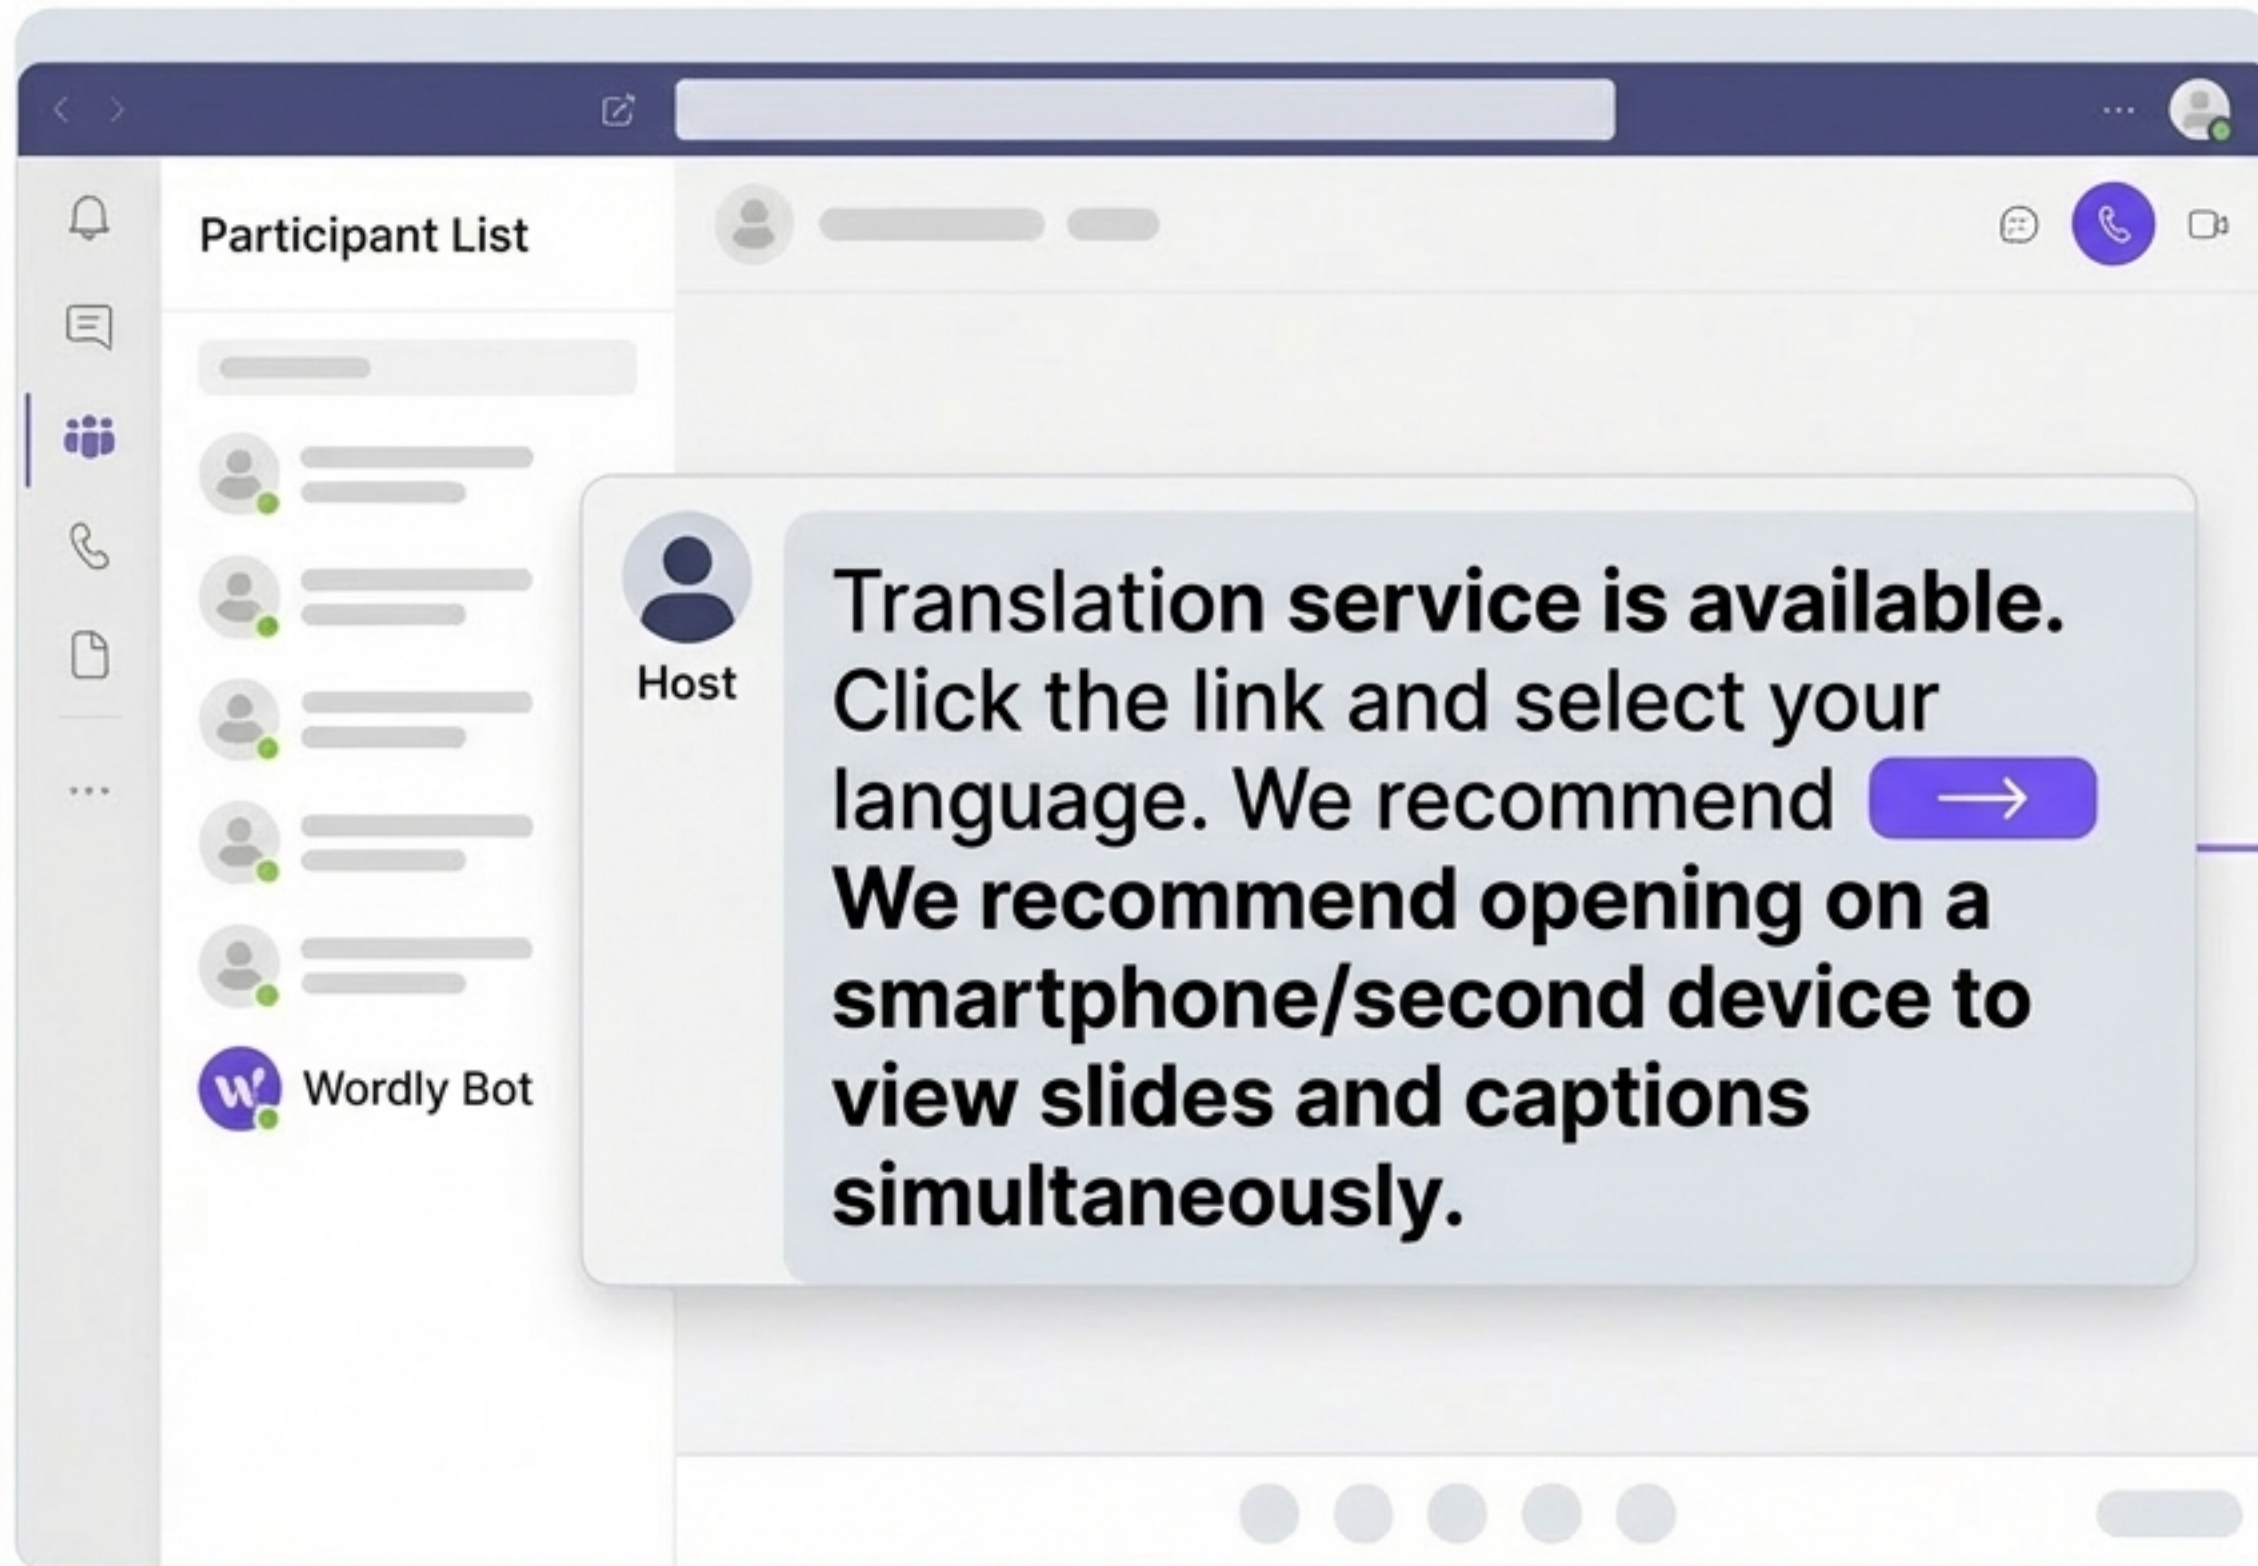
Participant List

Wordly Bot

Host

Translation service is available. Click the link and select your language. We recommend

We recommend opening on a smartphone/second device to view slides and captions simultaneously.